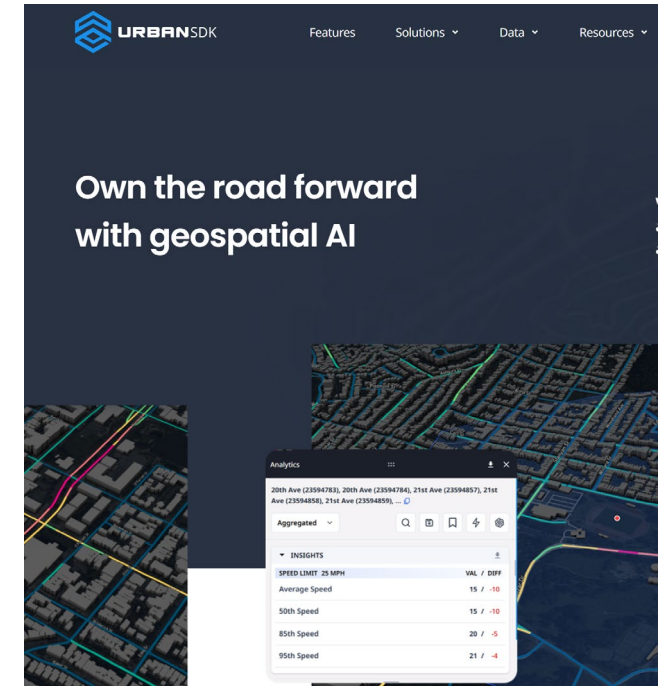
URBANSDK

Features Solutions Data Resources

Own the road forward with geospatial AI

Analytics

20th Ave (23594783), 20th Ave (23594784), 21st Ave (23594857), 21st Ave (23594858), 21st Ave (23594859), ...

Aggregated

INSIGHTS

| SPEED LIMIT 25 MPH | VAL / DIFF |
|---|---|
| Average Speed | 15 / -10 |
| 50th Speed | 15 / -10 |
| 85th Speed | 20 / -5 |
| 95th Speed | 21 / -4 |